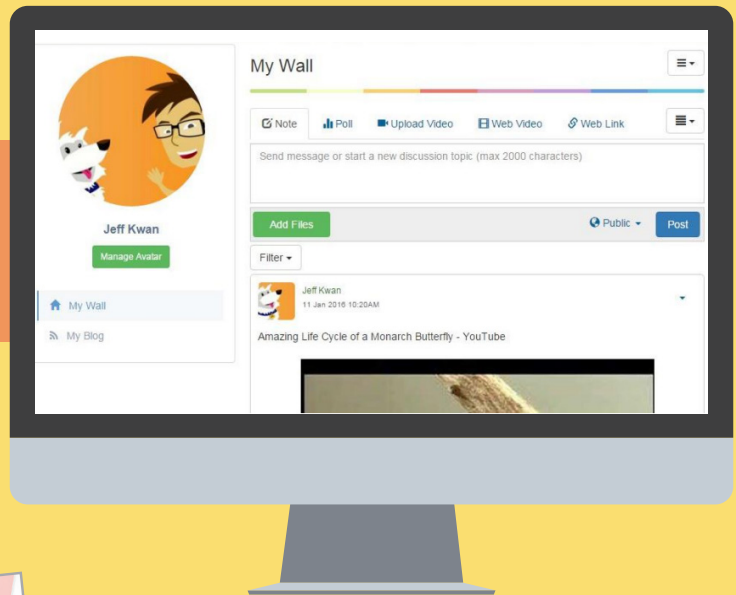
Jeff Kwan

Manage Avatar

My Wall

My Blog

My Wall

Note

Poll

Upload Video

Web Video

Web Link

Send message or start a new discussion topic (max 2000 characters)

Add Files

Public

Post

Filter

Jeff Kwan

11 Jan 2016 10:20AM

Amazing Life Cycle of a Monarch Butterfly - YouTube